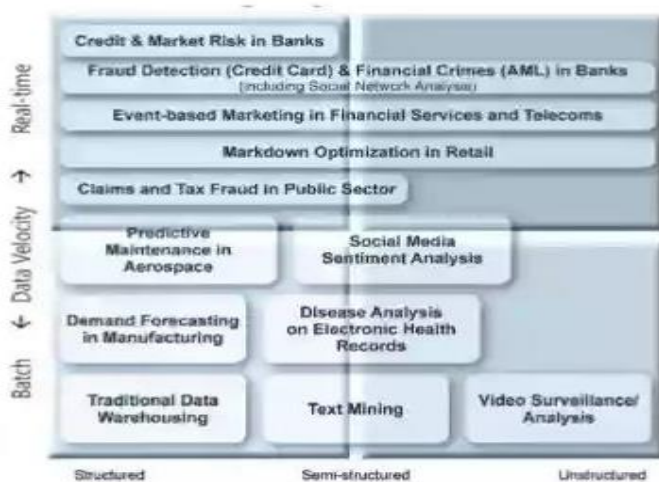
Real-time ← Data Velocity → Batch

Credit & Market Risk in Banks

Fraud Detection (Credit Card) & Financial Crimes (AML) in Banks (including Social Network Analysis)

Event-based Marketing in Financial Services and Telecoms

Markdown Optimization in Retail

Claims and Tax Fraud in Public Sector

Predictive Maintenance in Aerospace

Social Media Sentiment Analysis

Demand Forecasting in Manufacturing

Disease Analysis on Electronic Health Records

Traditional Data Warehousing

Text Mining

Video Surveillance/ Analysis

Structured

Semi-structured

Unstructured